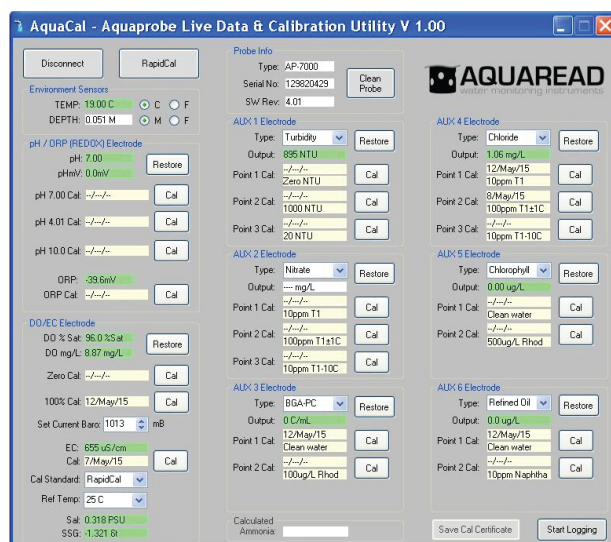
AquaCal - Aquaprobe Live Data & Calibration Utility V 1.00

Disconnect
RapidCal

Environment Sensors
TEMP: 19.00 C ⊙ C ○ F
DEPTH: 0.051 M ⊙ M ○ F

pH / ORP (REDOX) Electrode
pH: 7.00
pHmV: 0.0mV
Restore
pH 7.00 Cal: --/--/-- Cal
pH 4.01 Cal: --/--/-- Cal
pH 10.0 Cal: --/--/-- Cal
ORP: -39.6mV
ORP Cal: --/--/-- Cal

DO/EC Electrode
DO % Sat: 96.0 %Sat
DO mg/L: 8.87 mg/L
Restore
Zero Cal: --/--/-- Cal
100% Cal: 12/May/15 Cal
Set Current Baro: 1013 mB
EC: 655 uS/cm
Cal: 7/May/15 Cal
Cal Standard: RapidCal
Ref Temp: 25 C
Sal: 0.318 PSU
SSG: -1.321 6t

Probe Info
Type: AP-7000
Serial No: 129820429
SW Rev: 4.01
Clean Probe

AQUAREAD
water monitoring instruments

AUX 1 Electrode
Type: Turbidity
Restore
Output: 895 NTU
Point 1 Cal: --/--/-- Zero NTU Cal
Point 2 Cal: --/--/-- 1000 NTU Cal
Point 3 Cal: --/--/-- 20 NTU Cal

AUX 2 Electrode
Type: Nitrate
Restore
Output: --- mg/L
Point 1 Cal: --/--/-- 10ppm T1 Cal
Point 2 Cal: --/--/-- 100ppm T1±1C Cal
Point 3 Cal: --/--/-- 10ppm T1-10C Cal

AUX 3 Electrode
Type: BGA-PC
Restore
Output: 0 C/mL
Point 1 Cal: 12/May/15 Clean water Cal
Point 2 Cal: --/--/-- 100ug/L Rhod Cal

Calculated Ammonia:

AUX 4 Electrode
Type: Chloride
Restore
Output: 1.06 mg/L
Point 1 Cal: 12/May/15 10ppm T1 Cal
Point 2 Cal: 8/May/15 100ppm T1±1C Cal
Point 3 Cal: --/--/-- 10ppm T1-10C Cal

AUX 5 Electrode
Type: Chlorophyll
Restore
Output: 0.00 ug/L
Point 1 Cal: --/--/-- Clean water Cal
Point 2 Cal: --/--/-- 500ug/L Rhod Cal

AUX 6 Electrode
Type: Refined Oil
Restore
Output: 0.0 ug/L
Point 1 Cal: 12/May/15 Clean water Cal
Point 2 Cal: --/--/-- 10ppm Naphtha Cal

Save Cal Certificate
Start Logging